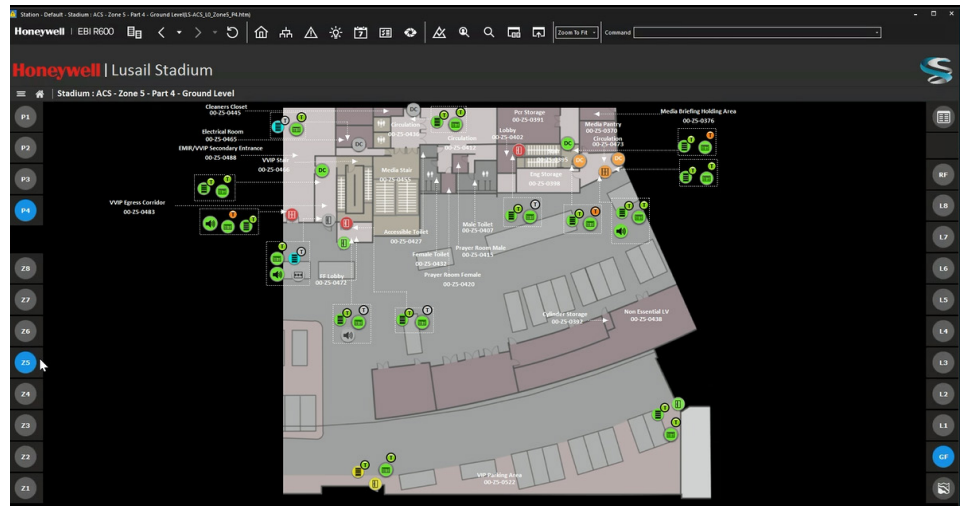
Station - Default - Stadium : ACS - Zone 5 - Part 4 - Ground Level(LS-ACS_L0_Zone5_P4.htm)

Honeywell | EBI R600

Zoom To Fit

Command

Honeywell | Lusail Stadium

Stadium : ACS - Zone 5 - Part 4 - Ground Level

P1
P2
P3
P4
Z8
Z7
Z6
Z5
Z4
Z3
Z2
Z1

RF
L8
L7
L6
L5
L4
L3
L2
L1
GF

Cleaners Closet
00-Z5-0445

Electrical Room
00-Z5-0465

EMIR/VVIP Secondary Entrance
00-Z5-0488

VVIP Stair
00-Z5-0466

VVIP Egress Corridor
00-Z5-0483

Circulation
00-Z5-0436

Circulation
00-Z5-0413

Pcr Storage
00-Z5-0391

Lobby
00-Z5-0402

Media Pantry
00-Z5-0370

Media Briefing Holding Area
00-Z5-0376

Circulation
00-Z5-0473

Eng Storage
00-Z5-0398

Media Stair
00-Z5-0433

Accessible Toilet
00-Z5-0427

Female Toilet
00-Z5-0432

Male Toilet
00-Z5-0407

Prayer Room Male
00-Z5-0415

Prayer Room Female
00-Z5-0420

FF Lobby
00-Z5-0472

Cylinder Storage
00-Z5-0397

Non Essential LV
00-Z5-0438

VIP Parking Area
00-Z5-0522

DC
DC
DC
DC
DC